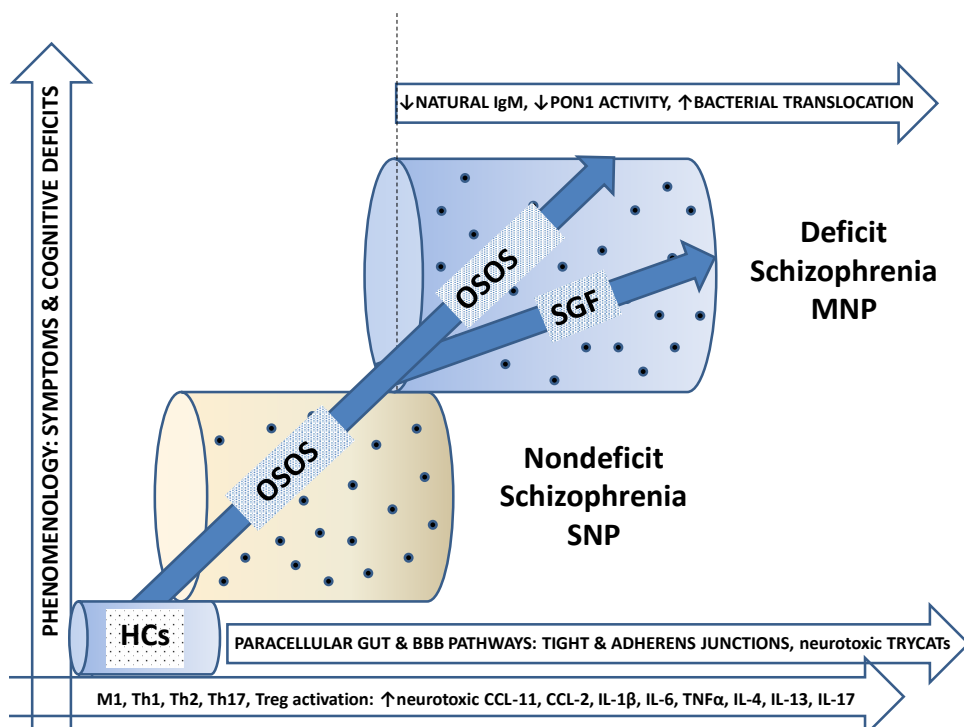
PHENOMENOLOGY: SYMPTOMS & COGNITIVE DEFICITS

↓NATURAL IgM, ↓PON1 ACTIVITY, ↑BACTERIAL TRANSLOCATION

OSOS

SGF

Deficit Schizophrenia MNP

OSOS

Nondeficit Schizophrenia SNP

HCs

PARACELLULAR GUT & BBB PATHWAYS: TIGHT & ADHERENS JUNCTIONS, neurotoxic TRYCATs

M1, Th1, Th2, Th17, Treg activation: ↑neurotoxic CCL-11, CCL-2, IL-1β, IL-6, TNFα, IL-4, IL-13, IL-17